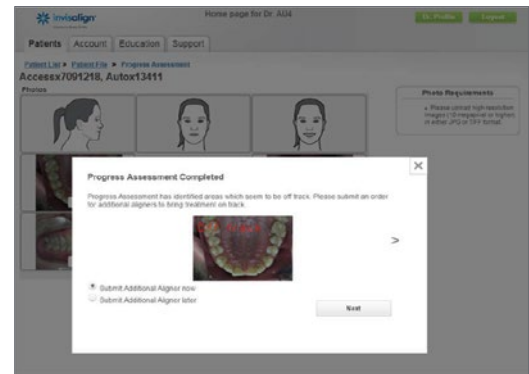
invisalign

Home page for Dr. A04

Dr. Profile

Logout

Patients | Account | Education | Support

Patient List > Patient File > Progress Assessment

Accessx7091218, Autox13411

Photos

Photo Requirements

• Please upload high resolution images (1.5 megapixel or higher) in either JPG or TIFF format.

Progress Assessment Completed

Progress Assessment has identified areas which seem to be off track. Please submit an order for additional aligners to bring treatment on track.

Submit Additional Aligner now

Submit Additional Aligner later

Next